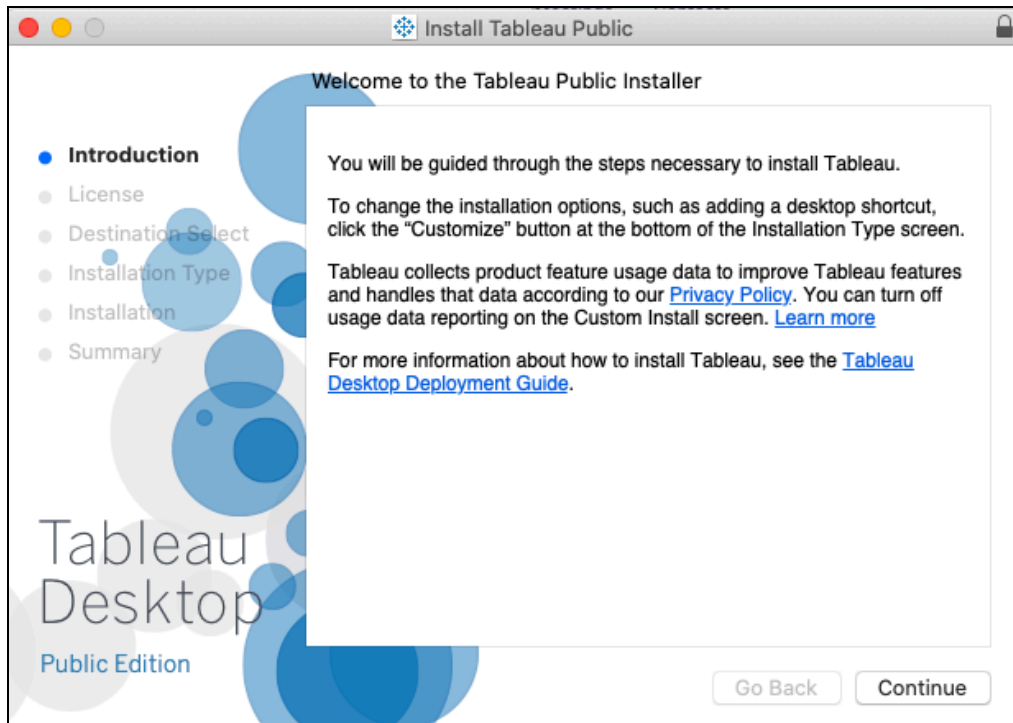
Install Tableau Public

Welcome to the Tableau Public Installer

Introduction
License
Destination Select
Installation Type
Installation
Summary

You will be guided through the steps necessary to install Tableau.

To change the installation options, such as adding a desktop shortcut, click the "Customize" button at the bottom of the Installation Type screen.

Tableau collects product feature usage data to improve Tableau features and handles that data according to our Privacy Policy. You can turn off usage data reporting on the Custom Install screen. Learn more

For more information about how to install Tableau, see the Tableau Desktop Deployment Guide.

Tableau Desktop
Public Edition

Go Back
Continue